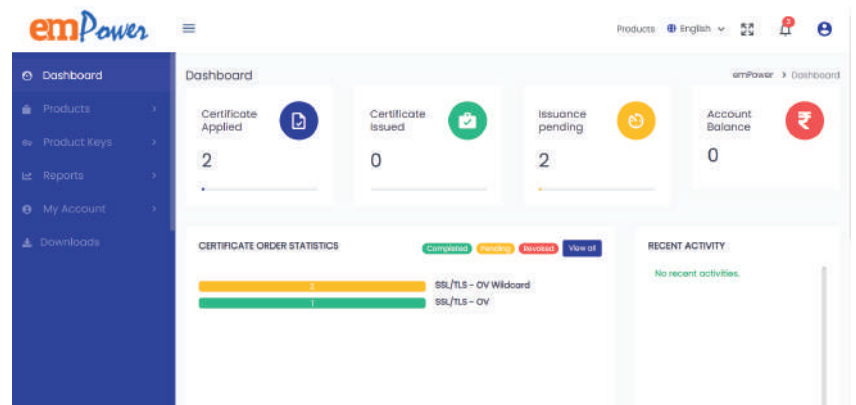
emPower

Products English 3

Dashboard
Products
Product Keys
Reports
My Account
Downloads

Dashboard

emPower > Dashboard

Certificate Applied
2

Certificate Issued
0

Issuance pending
2

Account Balance
0

CERTIFICATE ORDER STATISTICS

Completed Pending Revoked View all

2 SSL/TLS - OV Wildcard
1 SSL/TLS - OV

RECENT ACTIVITY

No recent activities.